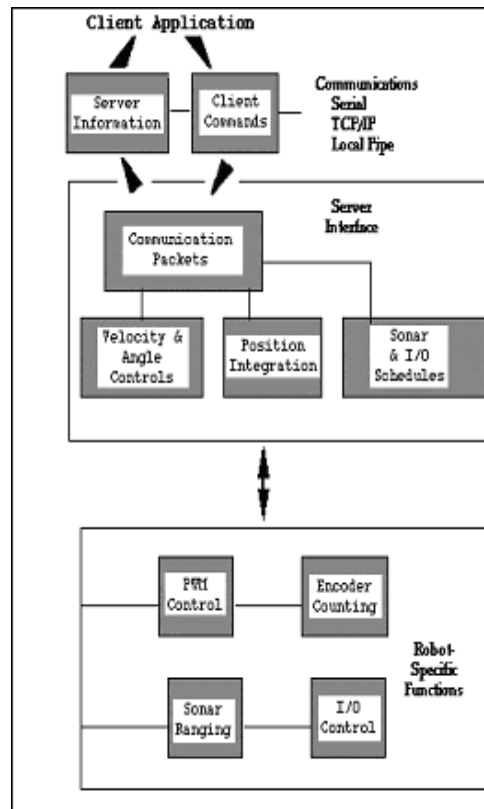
Client Application

Server Information

Client Commands

Communications
Serial
TCP/IP
Local Pipe

Server Interface

Communication Packets

Velocity & Angle Controls

Position Integration

Sonar & I/O Schedules

PWM Control

Encoder Counting

Robot-Specific Functions

Sonar Ranging

I/O Control